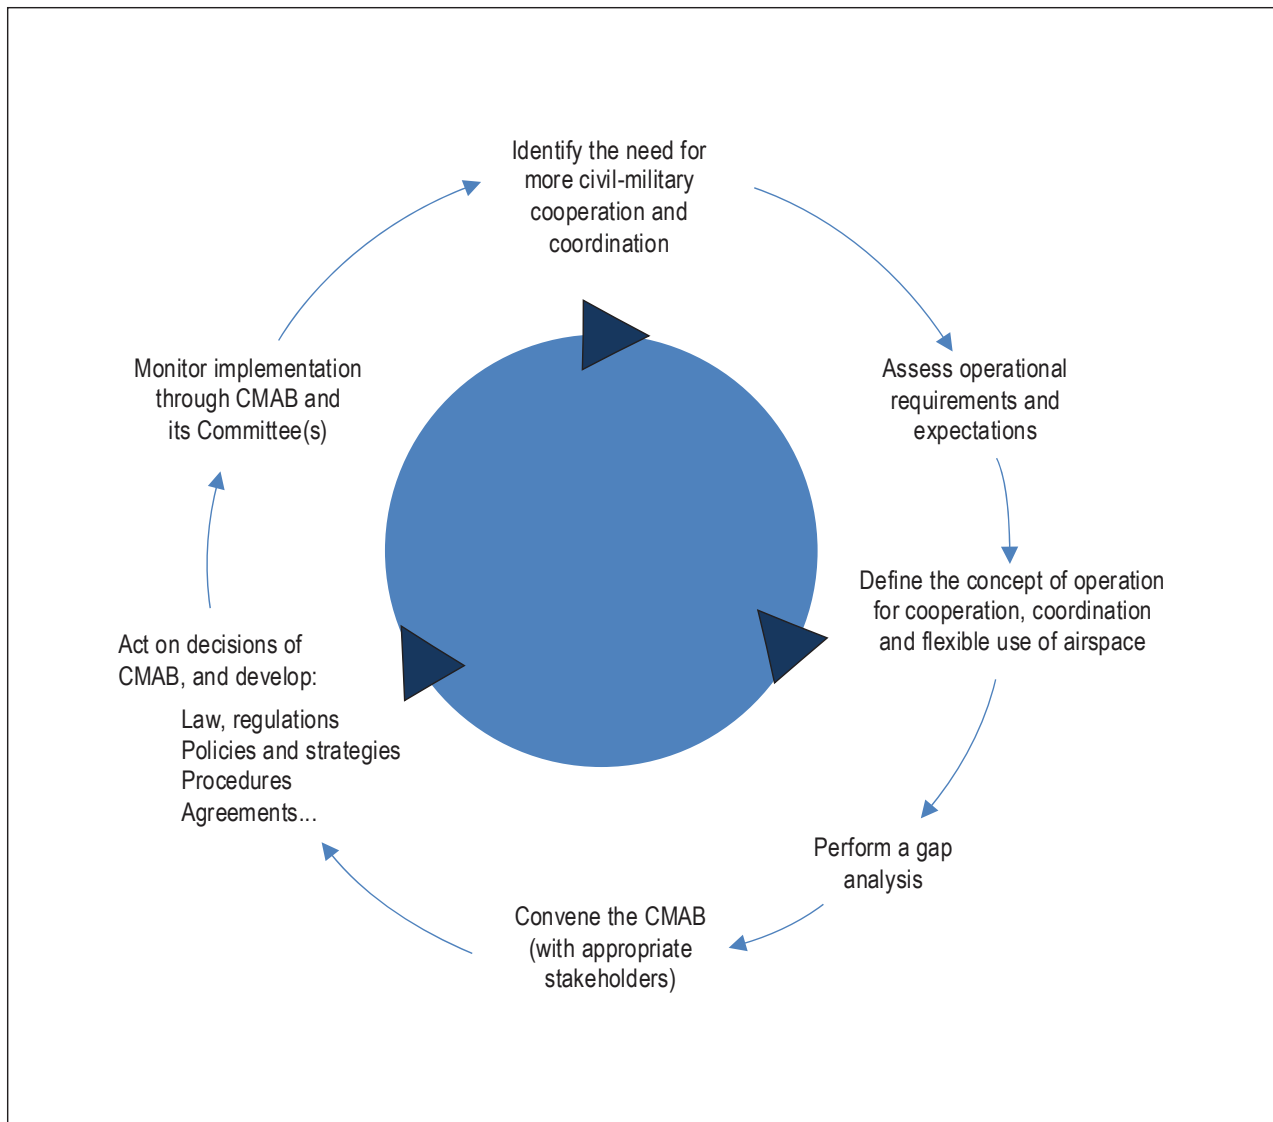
Identify the need for more civil-military cooperation and coordination

Assess operational requirements and expectations

Define the concept of operation for cooperation, coordination and flexible use of airspace

Perform a gap analysis

Convene the CMAB (with appropriate stakeholders)

Act on decisions of CMAB, and develop:

Law, regulations
Policies and strategies
Procedures
Agreements...

Monitor implementation through CMAB and its Committee(s)